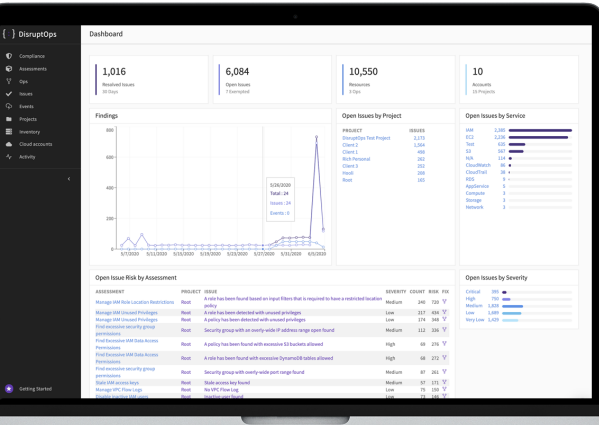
DisruptOps

Compliance
Assessments
Ops
Issues
Events
Projects
Inventory
Cloud accounts
Activity

Getting Started

Dashboard

1,016
Resolved Issues
30 Days

6,084
Open Issues
7 Exempted

10,550
Resources
0 Ops

10
Accounts
15 Projects

Findings

800
600
400
200
0

5/7/2020 5/10/2020 5/13/2020 5/16/2020 5/19/2020 5/22/2020 5/25/2020 5/27/2020 5/31/2020 6/3/2020 6/5/2020

5/26/2020
Total : 24
Issues : 24
Events : 0

Open Issues by Project

| PROJECT | ISSUES |
|---|---|
| DisruptOps Test Project | 3,173 |
| Client 2 | 1,364 |
| Client 1 | 498 |
| Rich Personal | 262 |
| Client 3 | 252 |
| Vault | 208 |
| Root | 165 |

Open Issues by Service

| | |
|---|---|
| IAM | 2,385 |
| EC2 | 2,236 |
| Test | 635 |
| S3 | 347 |
| N/A | 114 |
| CloudWatch | 46 |
| CloudTrail | 38 |
| KMS | 9 |
| AppService | 5 |
| Compute | 3 |
| Storage | 3 |
| Network | 3 |

Open Issue Risk by Assessment

| ASSESSMENT | PROJECT | ISSUE | SEVERITY | COUNT | RISK | FIX |
|---|---|---|---|---|---|---|
| Manage IAM Role Location Restrictions | Root | A role has been found based on input filters that is required to have a restricted location policy | Medium | 240 | 720 | |
| Manage IAM Unused Privileges | Root | A role has been detected with unused privileges | Low | 217 | 434 | |
| Manage IAM Unused Privileges | Root | A policy has been detected with unused privileges | Low | 174 | 348 | |
| Find excessive security group permissions | Root | Security group with an overly-wide IP address range open found | Medium | 112 | 336 | |
| Find Excessive IAM Data Access Permissions | Root | A policy has been found with excessive S3 buckets allowed | High | 69 | 276 | |
| Find Excessive IAM Data Access Permissions | Root | A role has been found with excessive DynamoDB tables allowed | High | 68 | 272 | |
| Find excessive security group permissions | Root | Security group with overly-wide port range found | Medium | 87 | 261 | |
| Stale IAM access keys | Root | Stale access key found | Medium | 57 | 171 | |
| Manage VPC Flow Logs | Root | No VPC Flow Logs | Low | 81 | 162 | |
| Disable inactive IAM users | Root | Inactive user found | Low | 73 | 146 | |

Open Issues by Severity

| | |
|---|---|
| Critical | 385 |
| High | 750 |
| Medium | 1,859 |
| Low | 1,889 |
| Very Low | 1,201 |